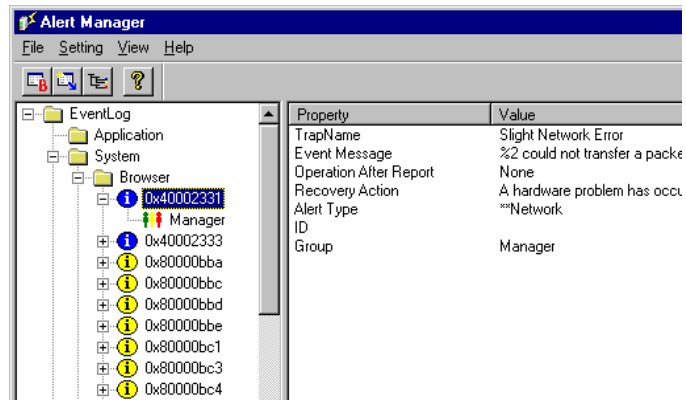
Alert Manager

File Setting View Help

EventLog
Application
System
Browser
0x40002331
Manager
0x40002333
0x80000bba
0x80000bbc
0x80000bbd
0x80000bbe
0x80000bc1
0x80000bc3
0x80000bc4

| Property | Value |
|---|---|
| TrapName | Slight Network Error |
| Event Message | %2 could not transfer a packe |
| Operation After Report | None |
| Recovery Action | A hardware problem has occu |
| Alert Type | **Network |
| ID | |
| Group | Manager |